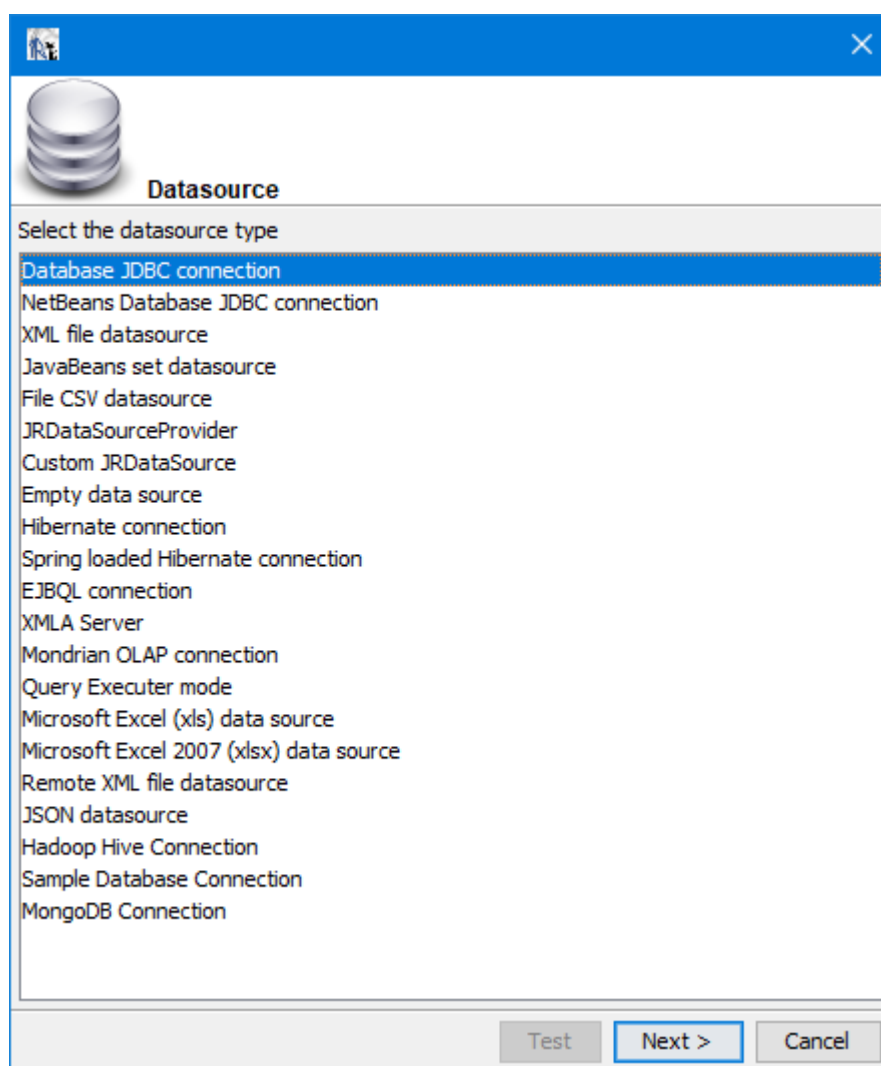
Datasource

Select the datasource type

Database JDBC connection
NetBeans Database JDBC connection
XML file datasource
JavaBeans set datasource
File CSV datasource
JRDataSourceProvider
Custom JRDataSource
Empty data source
Hibernate connection
Spring loaded Hibernate connection
EJBQL connection
XMLA Server
Mondrian OLAP connection
Query Executer mode
Microsoft Excel (xls) data source
Microsoft Excel 2007 (xlsx) data source
Remote XML file datasource
JSON datasource
Hadoop Hive Connection
Sample Database Connection
MongoDB Connection

Test
Next >
Cancel